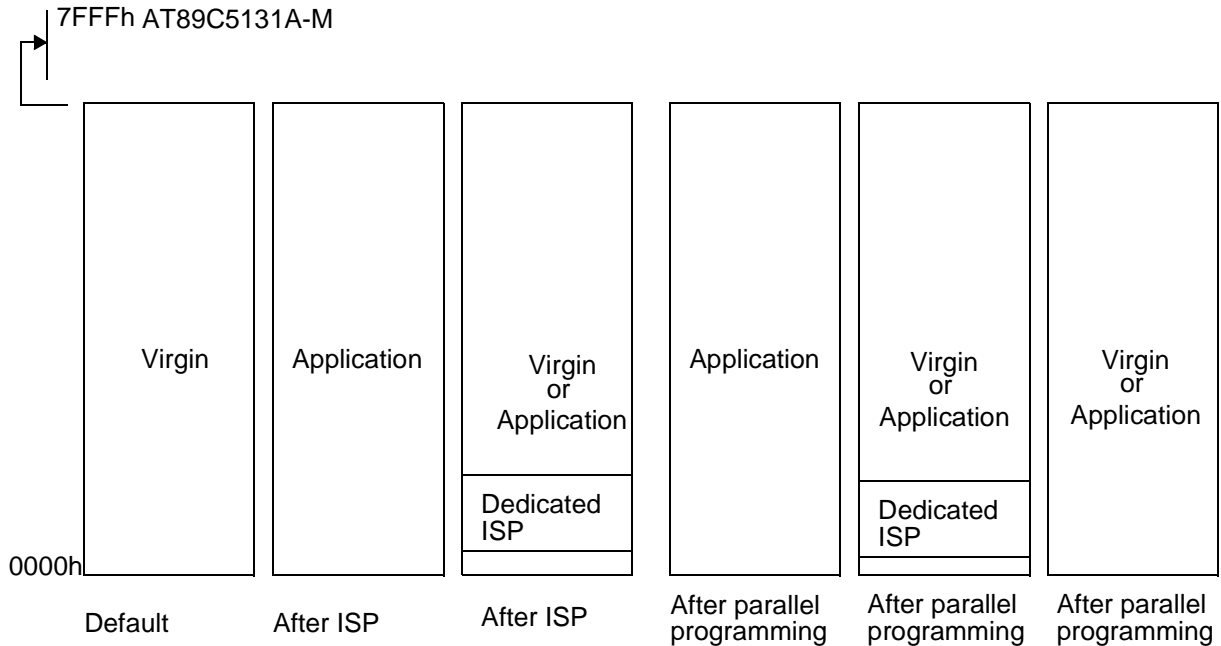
7FFFh AT89C5131A-M

0000h

Virgin

Application

Virgin or Application

Dedicated ISP

Application

Virgin or Application

Dedicated ISP

Virgin or Application

Default

After ISP

After ISP

After parallel programming

After parallel programming

After parallel programming